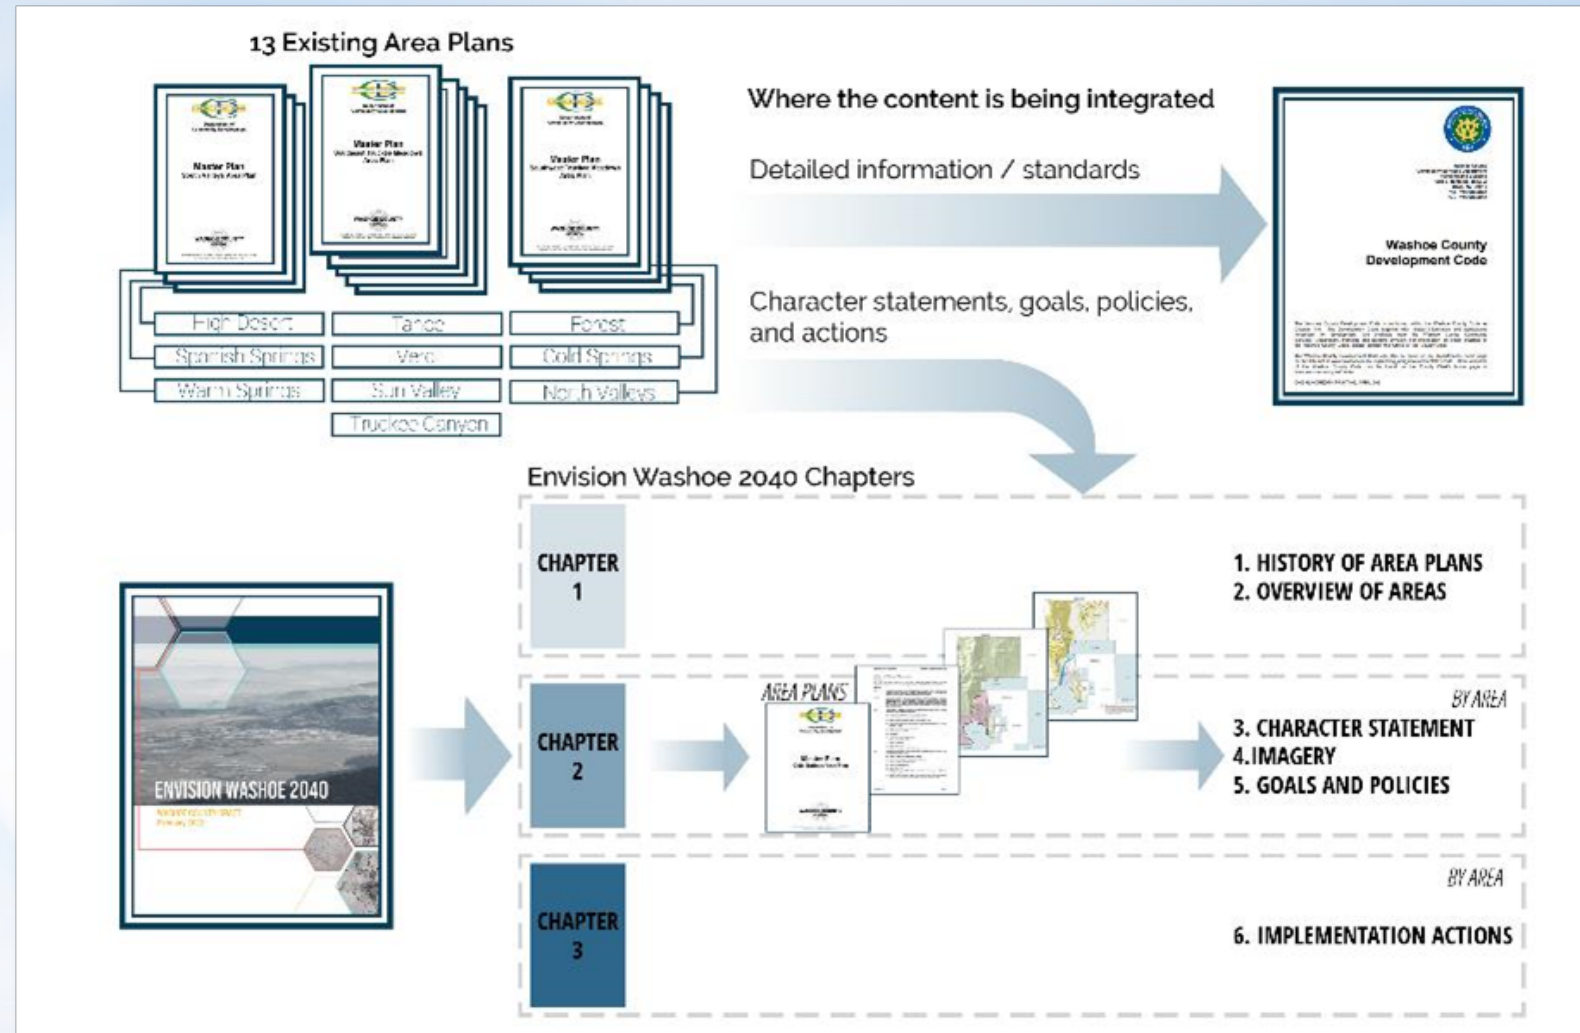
13 Existing Area Plans

Master Plan

Master Plan

Master Plan

High Desert
Tahoe
Forest
Spanish Springs
Verdi
Cold Springs
Warm Springs
Sun Valley
North Valleys
Truckee Canyon

Where the content is being integrated

Detailed information / standards

Character statements, goals, policies, and actions

Washoe County Development Code

Envision Washoe 2040 Chapters

ENVISION WASHOE 2040

CHAPTER 1

1. HISTORY OF AREA PLANS
2. OVERVIEW OF AREAS

CHAPTER 2

AREA PLANS

Master Plan

BY AREA

3. CHARACTER STATEMENT
4.IMAGERY
5. GOALS AND POLICIES

CHAPTER 3

BY AREA

6. IMPLEMENTATION ACTIONS